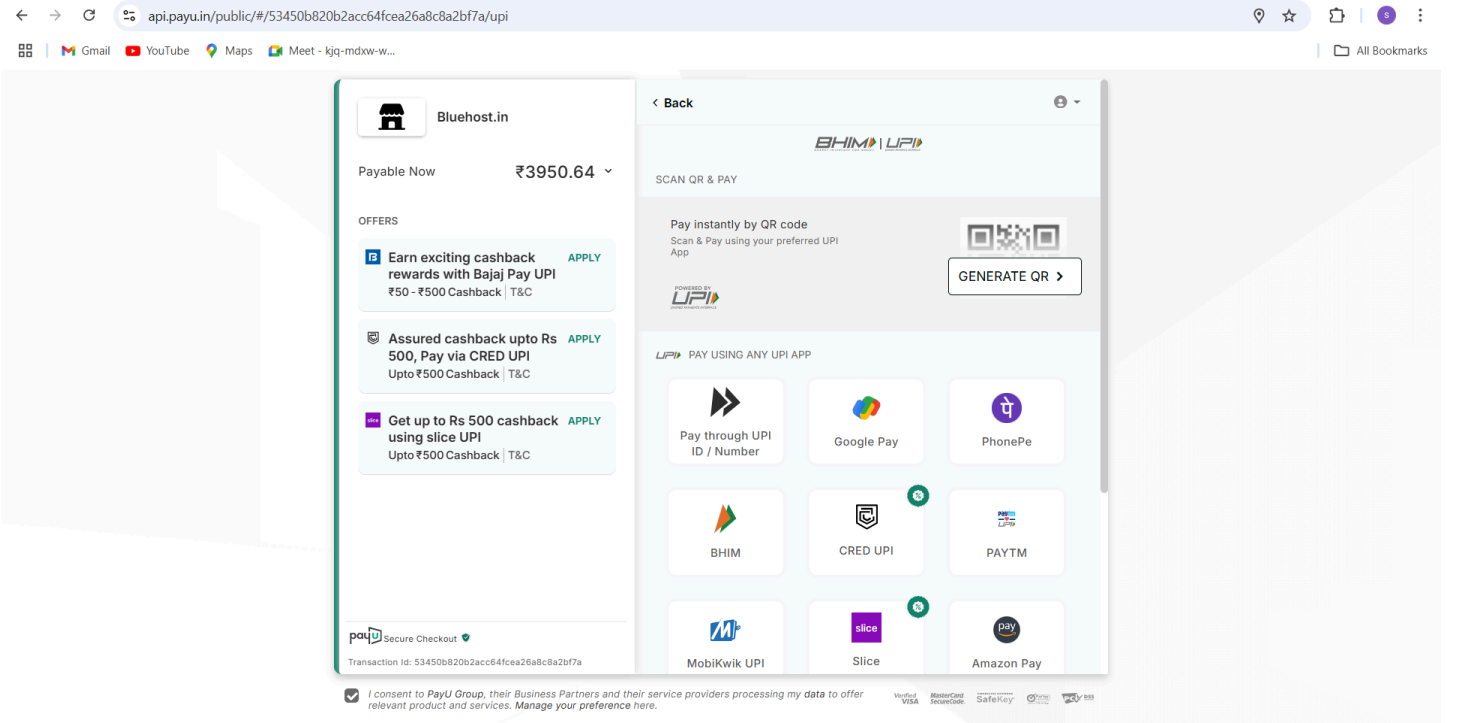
api.payu.in/public/#/53450b820b2acc64fcea26a8c8a2bf7a/upi

Gmail YouTube Maps Meet - kjq-mdxw-w... All Bookmarks

Bluehost.in

Payable Now ₹3950.64

OFFERS

Earn exciting cashback rewards with Bajaj Pay UPI APPLY
₹50 - ₹500 Cashback | T&C

Assured cashback upto Rs 500, Pay via CRED UPI APPLY
Upto ₹500 Cashback | T&C

Get up to Rs 500 cashback using slice UPI APPLY
Upto ₹500 Cashback | T&C

payU Secure Checkout
Transaction Id: 53450b820b2acc64fcea26a8c8a2bf7a

Back

BHIM | UPI

SCAN QR & PAY

Pay instantly by QR code
Scan & Pay using your preferred UPI App

POWERED BY UPI

GENERATE QR

UPI PAY USING ANY UPI APP

Pay through UPI ID / Number
Google Pay
PhonePe
BHIM
CRED UPI
PAYTM
MobiKwik UPI
slice
Slice
pay
Amazon Pay

I consent to PayU Group, their Business Partners and their service providers processing my data to offer relevant product and services. Manage your preference here.

Verified by VISA MasterCard SecureCode SafeKey PCI DSS